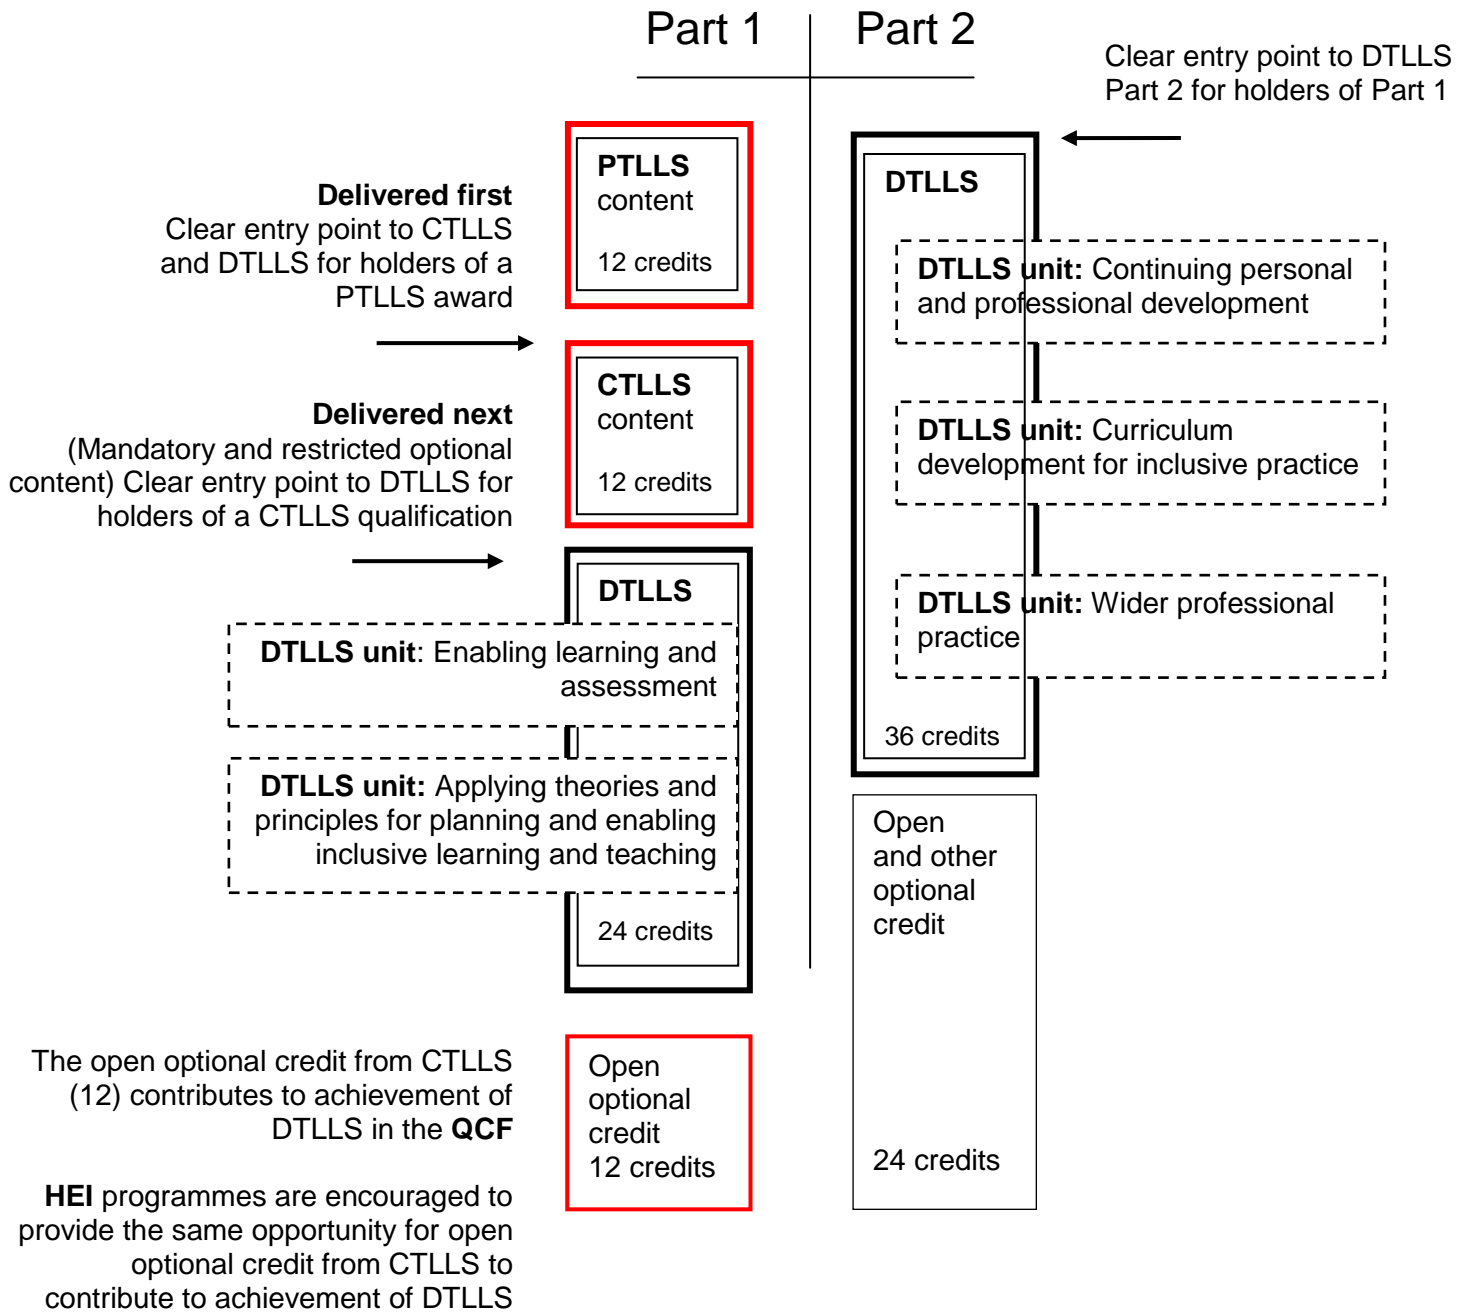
Part 1

Part 2

Clear entry point to DTLLS Part 2 for holders of Part 1

**Delivered first**
Clear entry point to CTLLS and DTLLS for holders of a PTLLS award

**PTLLS** content
12 credits

**DTLLS**

**DTLLS unit:** Continuing personal and professional development

**Delivered next**
(Mandatory and restricted optional content) Clear entry point to DTLLS for holders of a CTLLS qualification

**CTLLS** content
12 credits

**DTLLS unit:** Curriculum development for inclusive practice

**DTLLS**

**DTLLS unit:** Wider professional practice

**DTLLS unit**: Enabling learning and assessment

36 credits

**DTLLS unit:** Applying theories and principles for planning and enabling inclusive learning and teaching

Open and other optional credit

24 credits

The open optional credit from CTLLS (12) contributes to achievement of DTLLS in the **QCF**

Open optional credit
12 credits

24 credits

**HEI** programmes are encouraged to provide the same opportunity for open optional credit from CTLLS to contribute to achievement of DTLLS